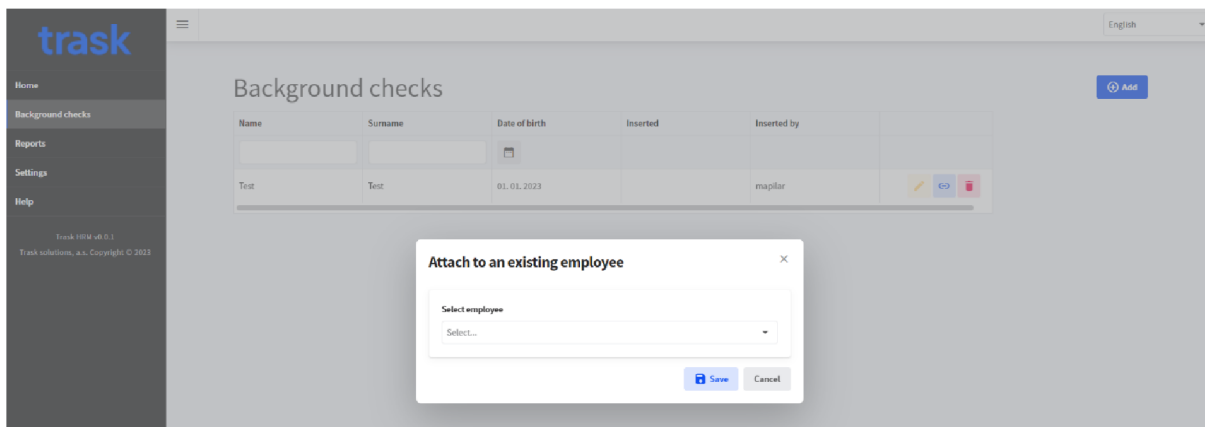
trask

Home
Background checks
Reports
Settings
Help

Trask HRM v0.0.1
Trask solutions, a.s. Copyright © 2023

English

Background checks

Add

| Name | Surname | Date of birth | Inserted | Inserted by | |
|---|---|---|---|---|---|
| | | | | | |
| Test | Test | 01. 01. 2023 | | mapilar | |

Attach to an existing employee

Select employee
Select...

Save
Cancel